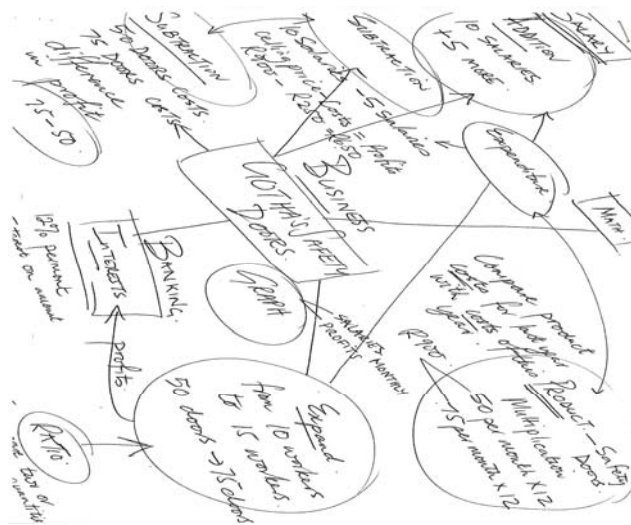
SALARY
ADDITION
10 SALARIES
+5 MORE

SUBTRACTION
10 Salaries - 5 salaries
selling price - costs = Profit
R250 - R150 R250

SUBTRACTION
50 DOORS COSTS
75 DOORS COSTS
difference in profit
75 - 50

Expenditure

MATH

BUSINESS
NOTHAI SAFETY DOORS

BANKING
INTERESTS
12% per annum
- interest on amount

GRAPH

SALARIES MONTHLY
PROFITS

Compare product costs for budget with costs of the year.
R900
PRODUCT - Safety Doors
Multiplication
50 per month x 12
75 per month x 12

Profits

Expand
from 10 workers to 15 workers
50 doors → 75 doors

RATIO
- eg. Ratio of quantities